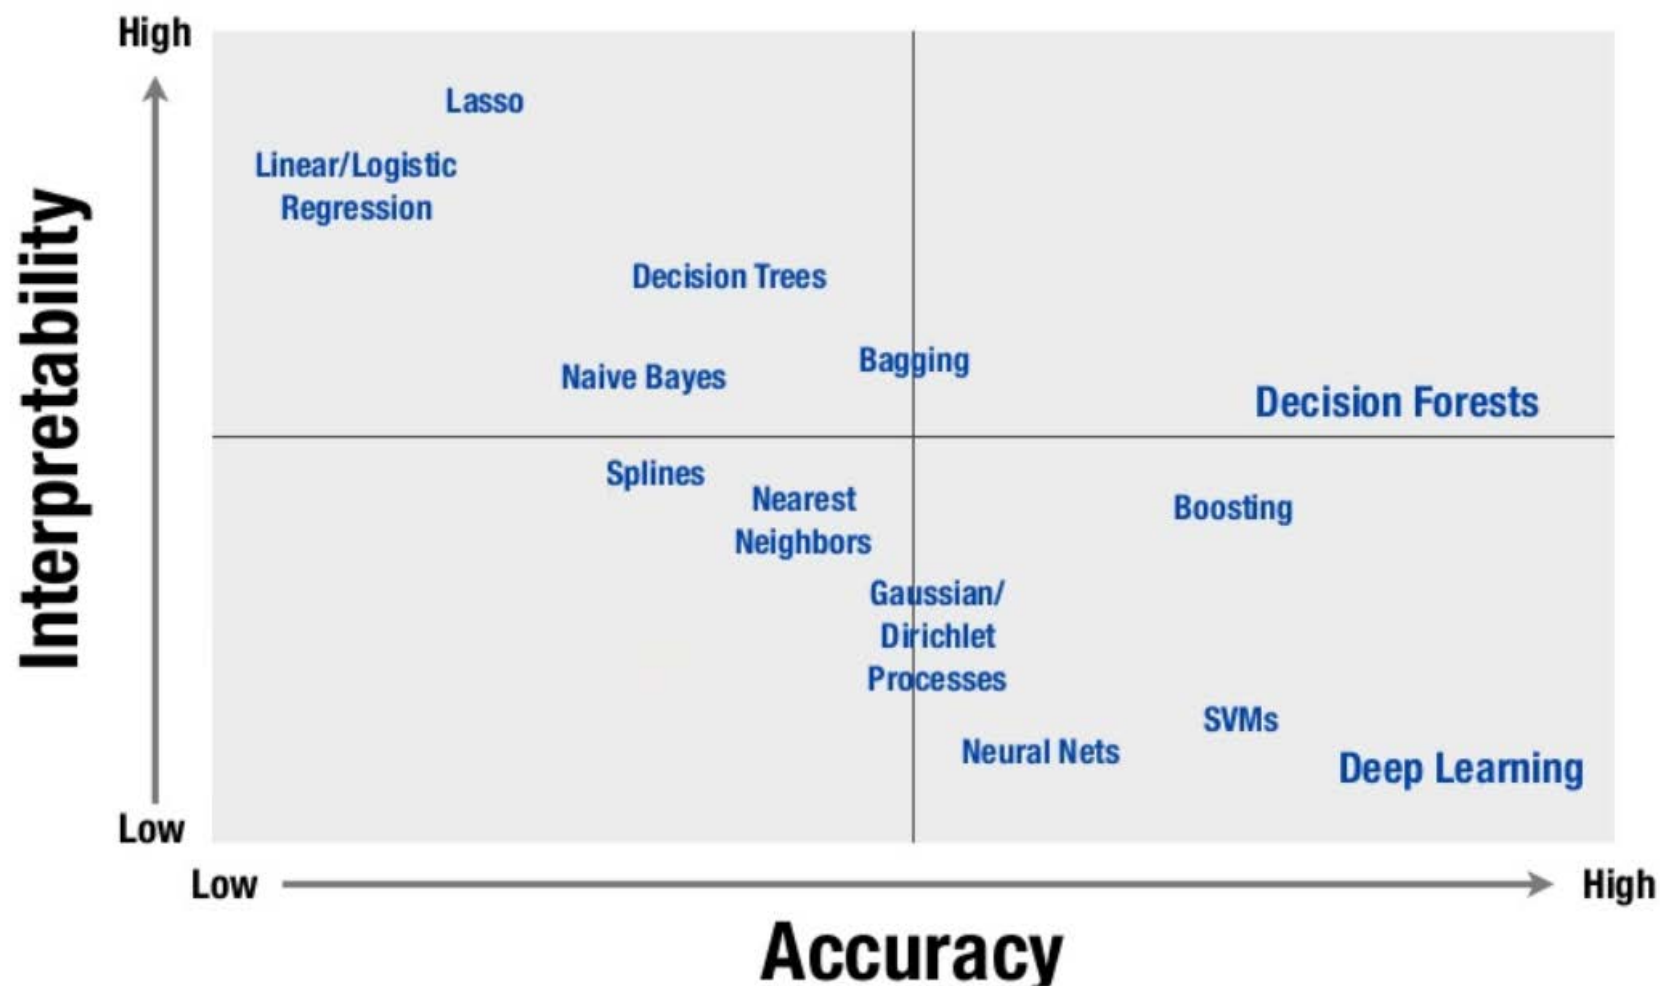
High

Interpretability

Low

Lasso

Linear/Logistic Regression

Decision Trees

Naive Bayes

Bagging

Decision Forests

Splines

Nearest Neighbors

Boosting

Gaussian/ Dirichlet Processes

SVMs

Neural Nets

Deep Learning

Low

High

Accuracy